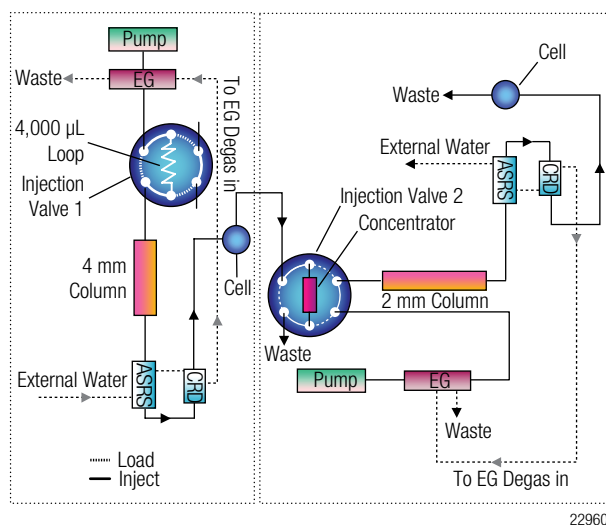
Pump
Waste
EG
To EG Degas in
4,000 µL Loop
Injection Valve 1
4 mm Column
Cell
External Water
ASRS
CRD
Load
Inject

Cell
Waste
External Water
ASRS
CRD
Injection Valve 2
Concentrator
2 mm Column
Waste
Pump
EG
Waste
To EG Degas in

22960